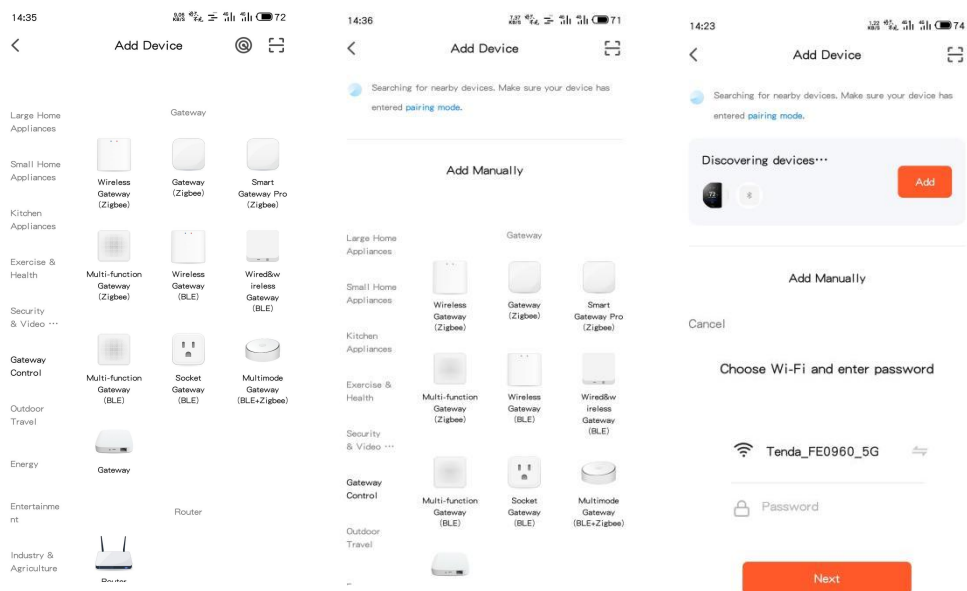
14:35

72

Add Device

Large Home Appliances

Small Home Appliances

Kitchen Appliances

Exercise & Health

Security & Video ···

Gateway Control

Outdoor Travel

Energy

Entertainment

Industry & Agriculture

Gateway

Wireless Gateway (Zigbee)

Gateway (Zigbee)

Smart Gateway Pro (Zigbee)

Multi-function Gateway (Zigbee)

Wireless Gateway (BLE)

Wired&wireless Gateway (BLE)

Multi-function Gateway (BLE)

Socket Gateway (BLE)

Multimode Gateway (BLE+Zigbee)

Gateway

Router

Router

14:36

71

Add Device

Searching for nearby devices. Make sure your device has entered pairing mode.

Add Manually

Large Home Appliances

Small Home Appliances

Kitchen Appliances

Exercise & Health

Security & Video ···

Gateway Control

Outdoor Travel

Gateway

Wireless Gateway (Zigbee)

Gateway (Zigbee)

Smart Gateway Pro (Zigbee)

Multi-function Gateway (Zigbee)

Wireless Gateway (BLE)

Wired&wireless Gateway (BLE)

Multi-function Gateway (BLE)

Socket Gateway (BLE)

Multimode Gateway (BLE+Zigbee)

14:23

74

Add Device

Searching for nearby devices. Make sure your device has entered pairing mode.

Discovering devices···

Add

Add Manually

Cancel

Choose Wi-Fi and enter password

Tenda_FE0960_5G

Password

Next